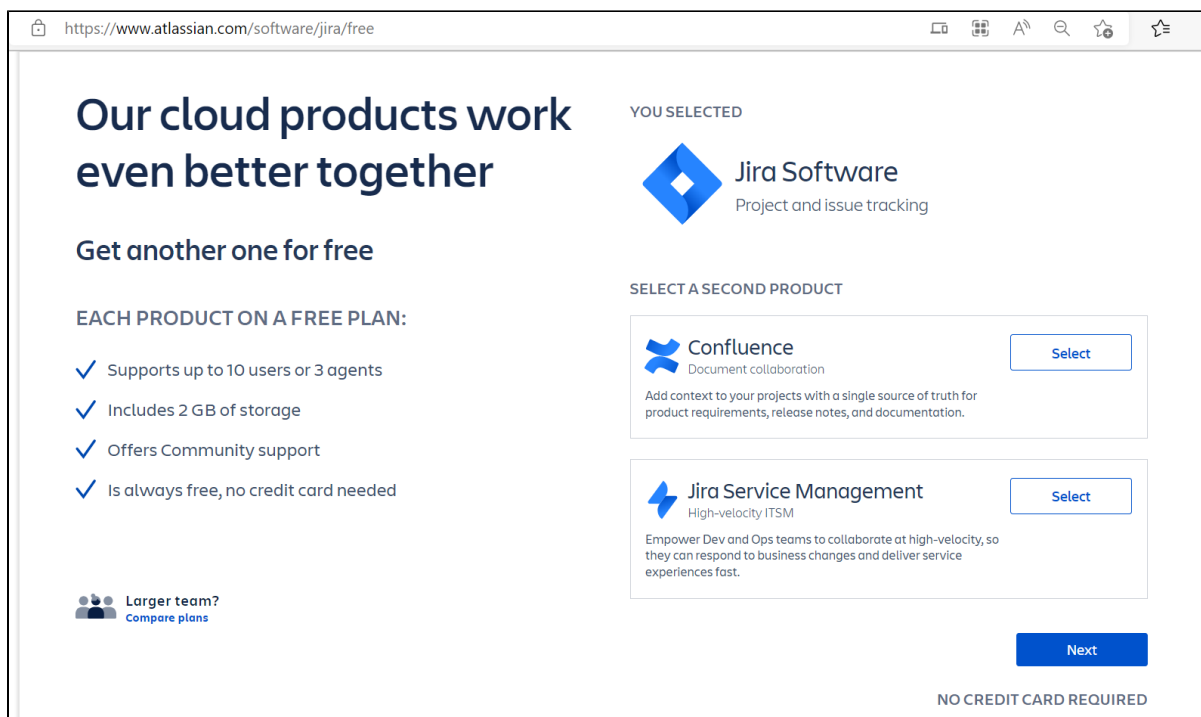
https://www.atlassian.com/software/jira/free

Our cloud products work even better together

Get another one for free

EACH PRODUCT ON A FREE PLAN:

Supports up to 10 users or 3 agents

Includes 2 GB of storage

Offers Community support

Is always free, no credit card needed

Larger team?
Compare plans

YOU SELECTED

Jira Software
Project and issue tracking

SELECT A SECOND PRODUCT

Confluence
Document collaboration
Add context to your projects with a single source of truth for product requirements, release notes, and documentation.
Select

Jira Service Management
High-velocity ITSM
Empower Dev and Ops teams to collaborate at high-velocity, so they can respond to business changes and deliver service experiences fast.
Select

Next

NO CREDIT CARD REQUIRED